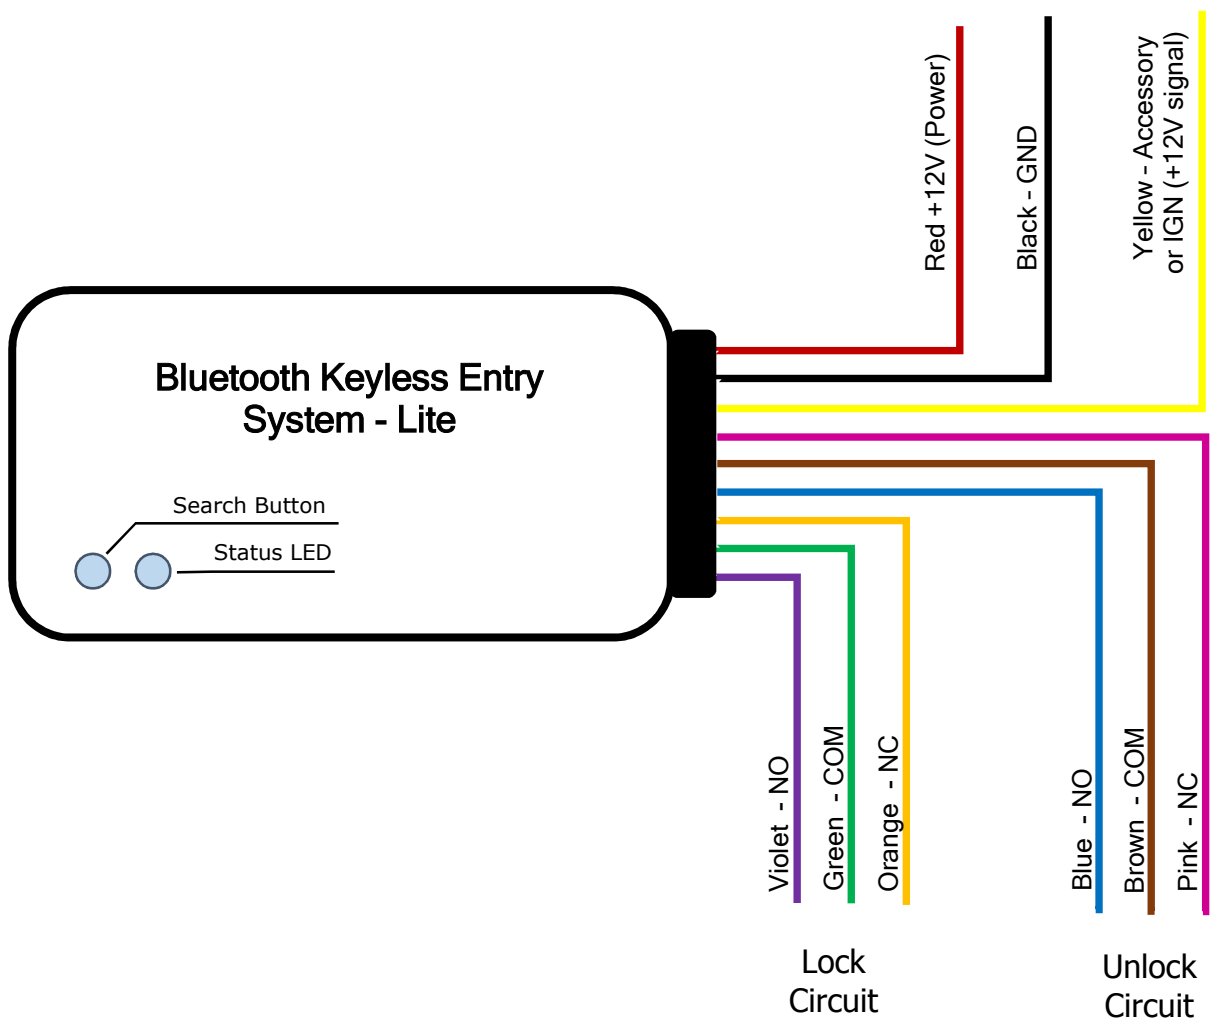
Red +12V (Power)

Black - GND

Yellow - Accessory or IGN (+12V signal)

Bluetooth Keyless Entry System - Lite

Search Button

Status LED

Violet - NO

Green - COM

Orange - NC

Blue - NO

Brown - COM

Pink - NC

Lock Circuit

Unlock Circuit